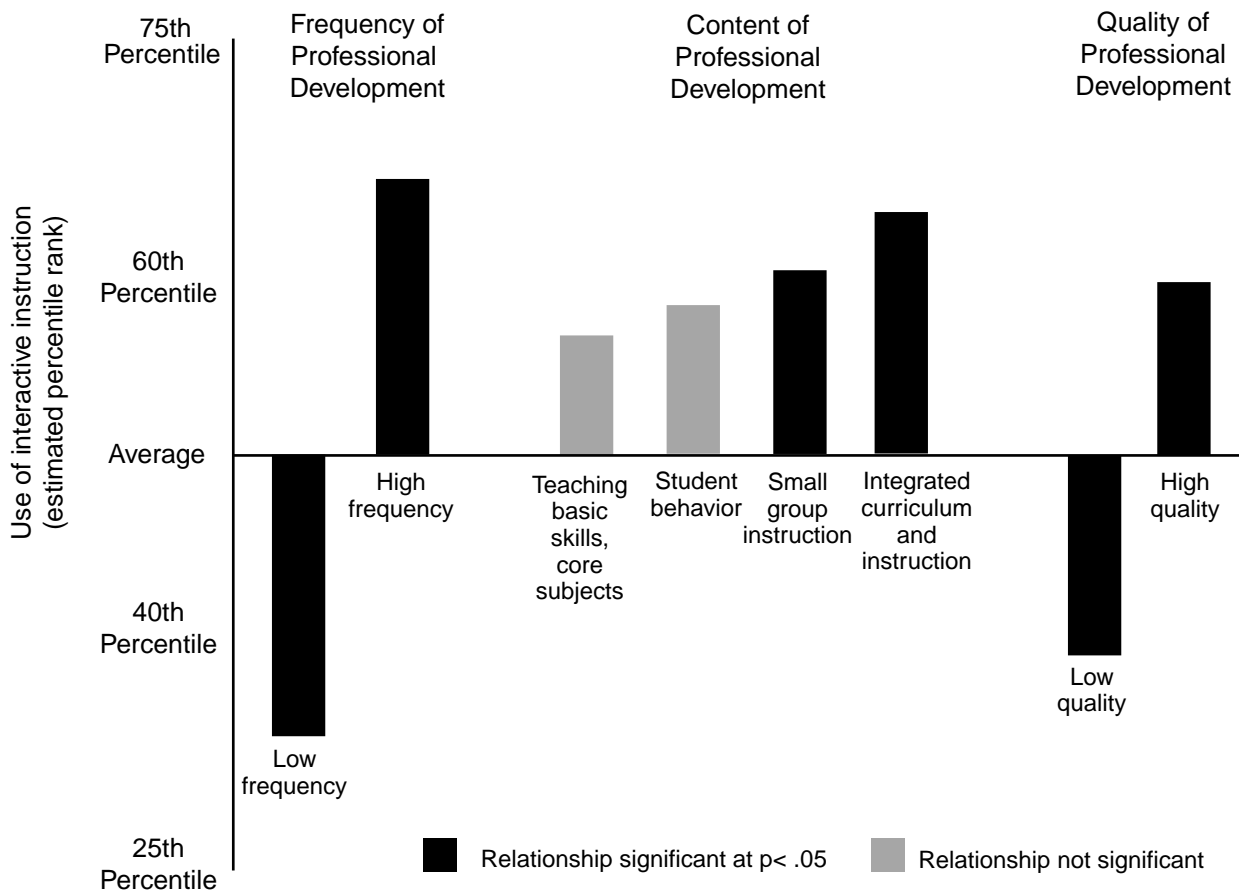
Use of interactive instruction (estimated percentile rank)

75th Percentile

60th Percentile

Average

40th Percentile

25th Percentile

Frequency of Professional Development

Content of Professional Development

Quality of Professional Development

Low frequency

High frequency

Teaching basic skills, core subjects

Student behavior

Small group instruction

Integrated curriculum and instruction

Low quality

High quality

Relationship significant at p< .05

Relationship not significant